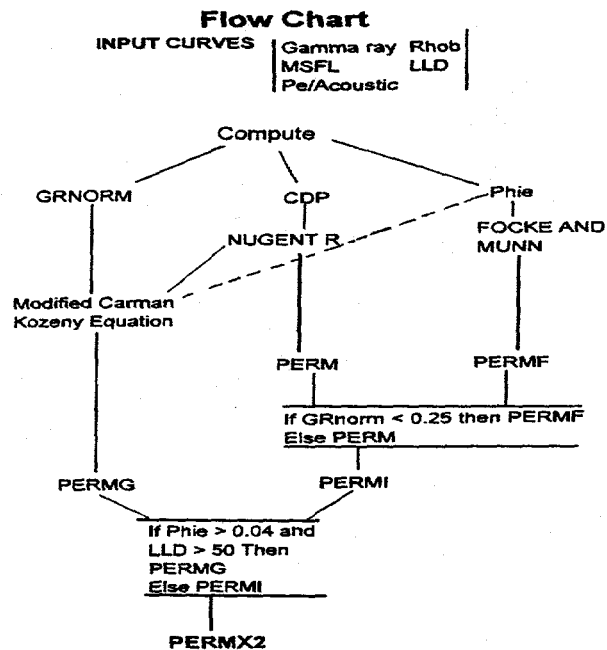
Flow Chart

INPUT CURVES

Gamma ray Rhob
MSFL LLD
Pe/Acoustic

Compute

GRNORM

CDP

Phie

NUGENT R

FOCKE AND MUNN

Modified Carman Kozeny Equation

PERM

PERMF

If GRnorm < 0.25 then PERMF
Else PERM

PERMG

PERMI

If Phie > 0.04 and
LLD > 50 Then
PERMG
Else PERMI

PERMX2